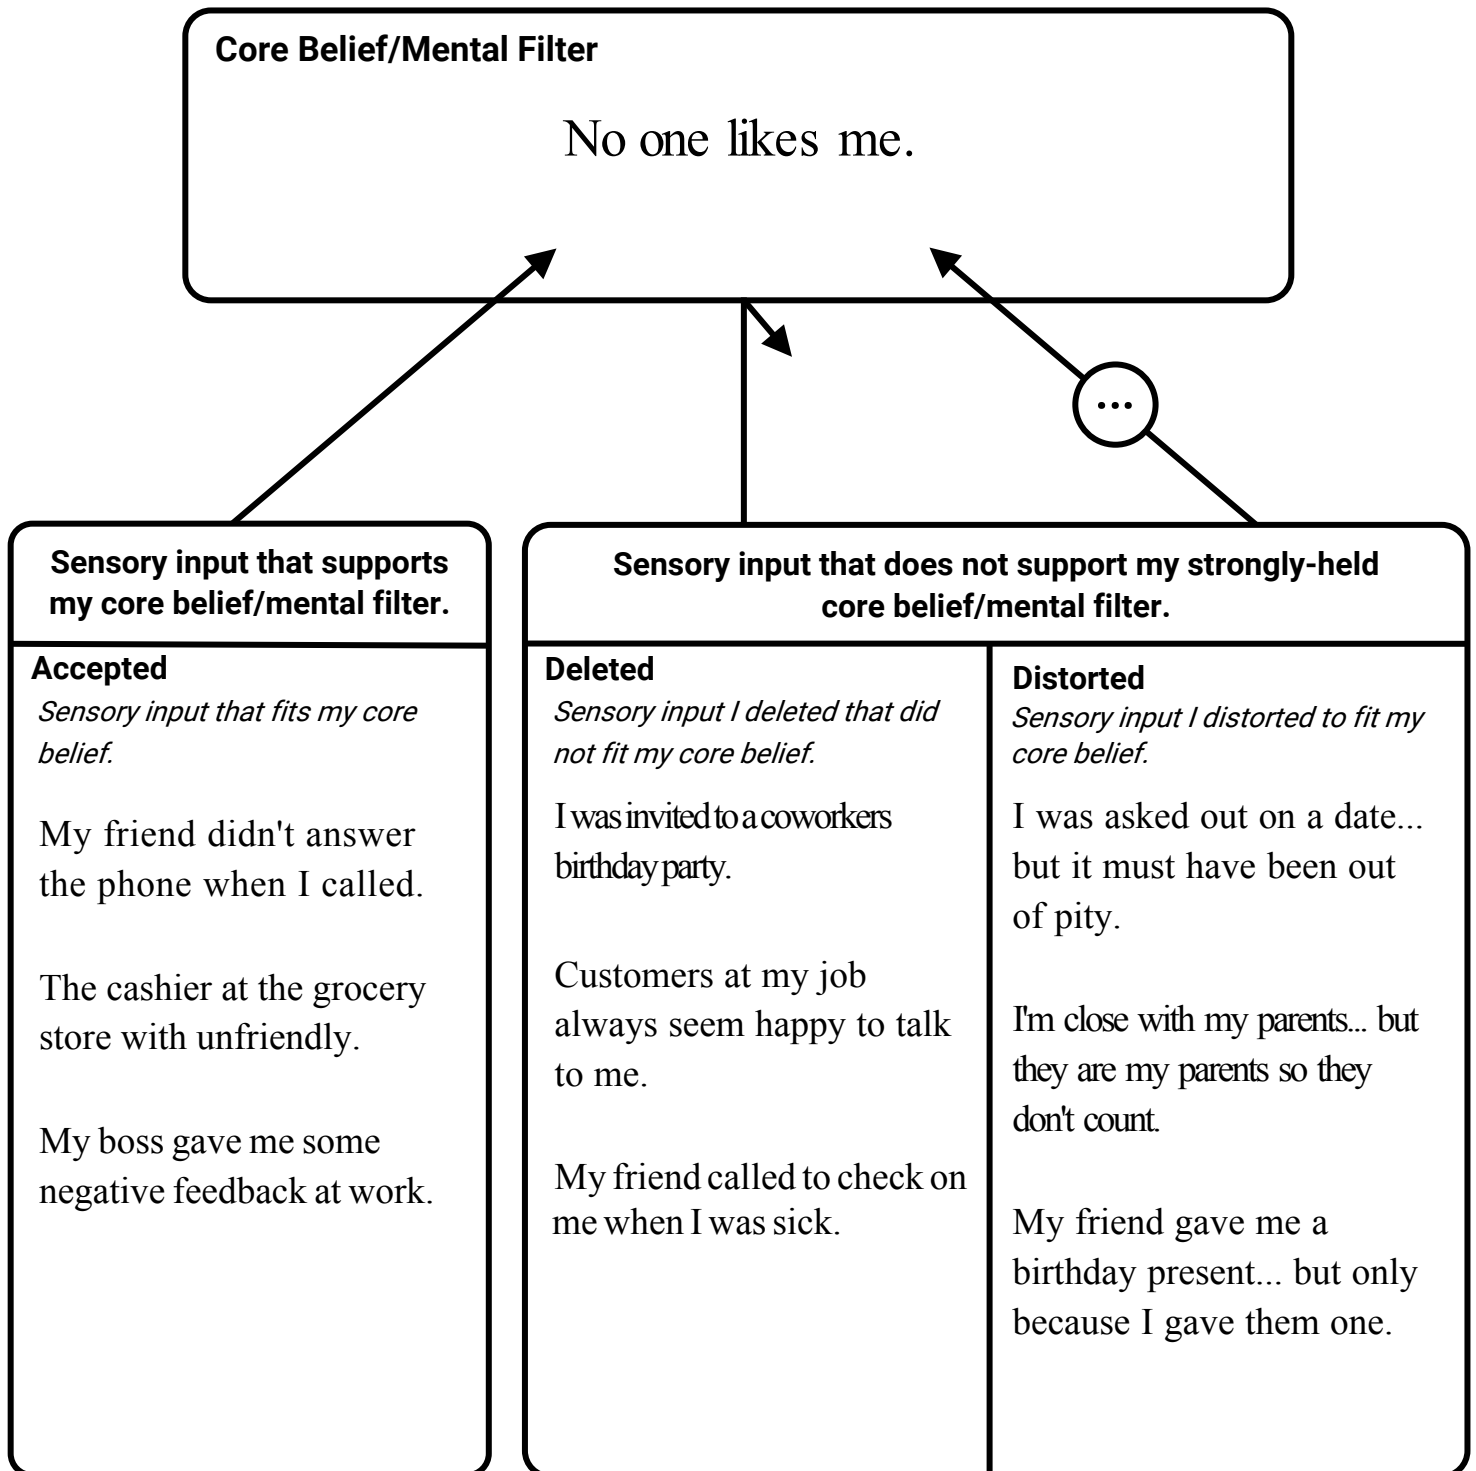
Core Belief/Mental Filter

No one likes me.

...

Sensory input that supports my core belief/mental filter.

Accepted
Sensory input that fits my core belief.

My friend didn't answer the phone when I called.

The cashier at the grocery store with unfriendly.

My boss gave me some negative feedback at work.

Sensory input that does not support my strongly-held core belief/mental filter.

Deleted
Sensory input I deleted that did not fit my core belief.

I was invited to a coworkers birthday party.

Customers at my job always seem happy to talk to me.

My friend called to check on me when I was sick.

Distorted
Sensory input I distorted to fit my core belief.

I was asked out on a date... but it must have been out of pity.

I'm close with my parents... but they are my parents so they don't count.

My friend gave me a birthday present... but only because I gave them one.